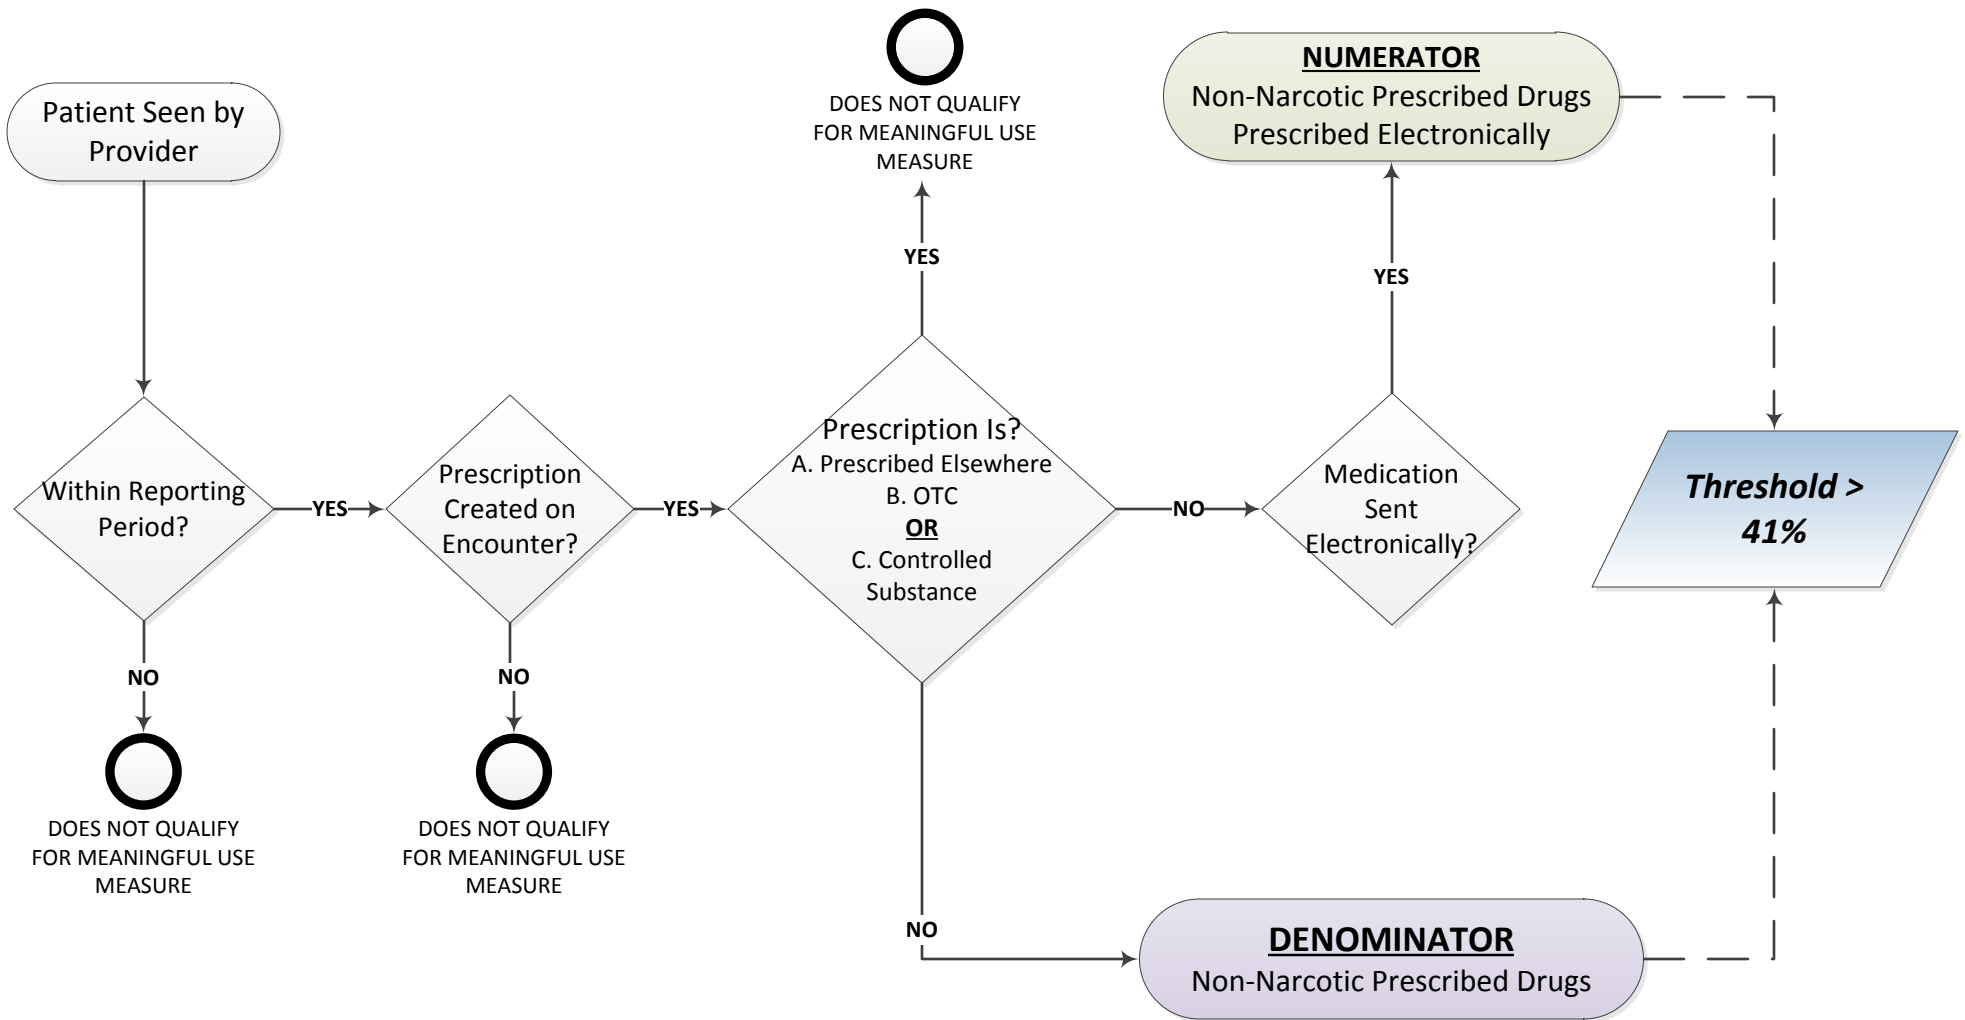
Patient Seen by Provider

Within Reporting Period?

YES

NO

DOES NOT QUALIFY FOR MEANINGFUL USE MEASURE

Prescription Created on Encounter?

YES

NO

DOES NOT QUALIFY FOR MEANINGFUL USE MEASURE

DOES NOT QUALIFY FOR MEANINGFUL USE MEASURE

YES

Prescription Is?
A. Prescribed Elsewhere
B. OTC
OR
C. Controlled Substance

NO

NO

Medication Sent Electronically?

YES

NUMERATOR
Non-Narcotic Prescribed Drugs Prescribed Electronically

Threshold > 41%

DENOMINATOR
Non-Narcotic Prescribed Drugs